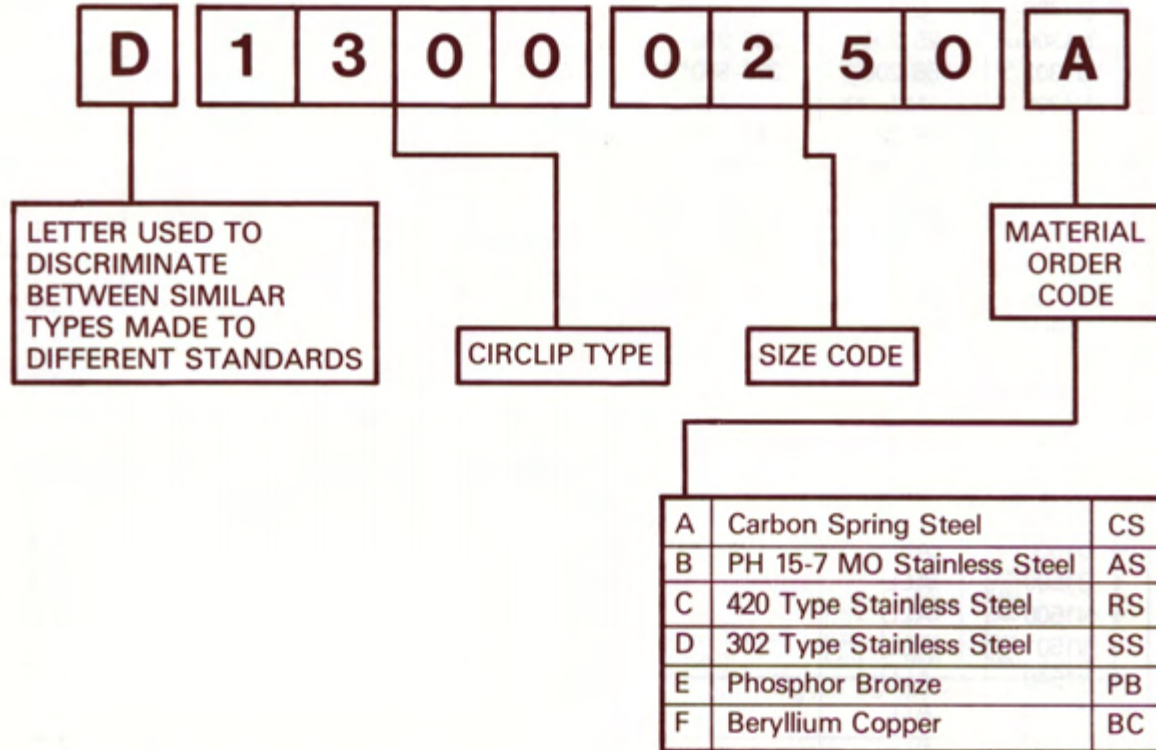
D 1 3 0 0 0 2 5 0 A

LETTER USED TO DISCRIMINATE BETWEEN SIMILAR TYPES MADE TO DIFFERENT STANDARDS

CIRCLIP TYPE

SIZE CODE

MATERIAL ORDER CODE

| A | Carbon Spring Steel | CS |
|---|---|---|
| B | PH 15-7 MO Stainless Steel | AS |
| C | 420 Type Stainless Steel | RS |
| D | 302 Type Stainless Steel | SS |
| E | Phosphor Bronze | PB |
| F | Beryllium Copper | BC |